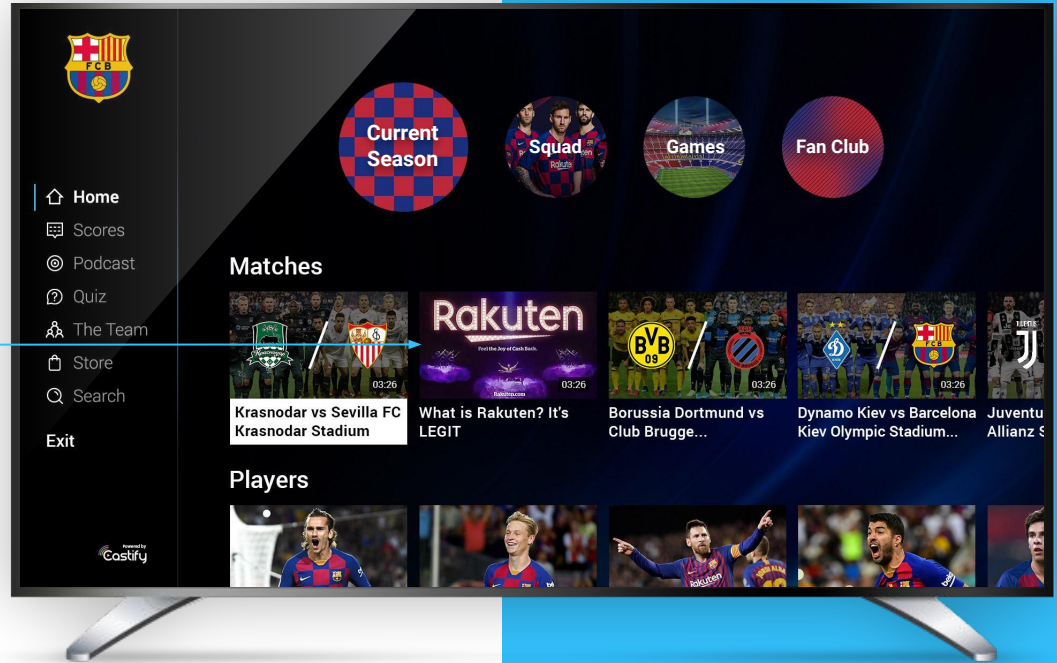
FCB

Home
Scores
Podcast
Quiz
The Team
Store
Search

Exit

Powered by Castify

Current Season
Squad
Games
Fan Club

Matches

03:26
Krasnodar vs Sevilla FC
Krasnodar Stadium

Rakuten
Feel the Joy of Cash Back.
Rakuten.com
03:26
What is Rakuten? It's LEGIT

BVB 09
03:26
Borussia Dortmund vs Club Brugge...

FCB
03:26
Dynamo Kiev vs Barcelona
Kiev Olympic Stadium...

Juventu
Allianz S

Players